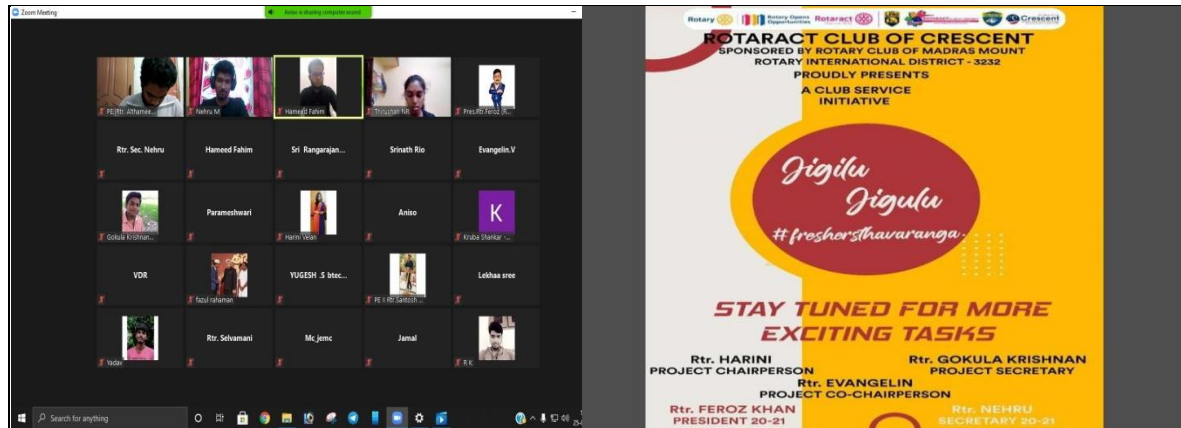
Zoom Meeting

Ameer is sharing computer sound

PE Rtr. Althamee...

Nehru M

Hameed Fahim

Thirushan Nit...

Pres.Rtr.Feroz (R...

Rtr. Sec. Nehru

Hameed Fahim

Sri Rangarajan...

Srinath Rio

Evangelin.V

Gokula Krishnan...

Parameshwari

Harini Velan

Aniso

K

Kruba Shankar -...

VDR

fazul rahaman

YUGESH .S btec...

PE II Rtr Santosh ...

Lekhaa sree

Yadav

Rtr. Selvamani

Mc jemc

Jamal

R K

Search for anything

Rotary Rotary Opens Opportunities Rotaract Crescent

ROTARACT CLUB OF CRESCENT
SPONSORED BY ROTARY CLUB OF MADRAS MOUNT
ROTARY INTERNATIONAL DISTRICT - 3232
PROUDLY PRESENTS
A CLUB SERVICE INITIATIVE

Jigilu Jigulu
#freshersthavaranga

STAY TUNED FOR MORE EXCITING TASKS

Rtr. HARINI
PROJECT CHAIRPERSON

Rtr. GOKULA KRISHNAN
PROJECT SECRETARY

Rtr. EVANGELIN
PROJECT CO-CHAIRPERSON

Rtr. FEROZ KHAN
PRESIDENT 20-21

Rtr. NEHRU
SECRETARY 20-21